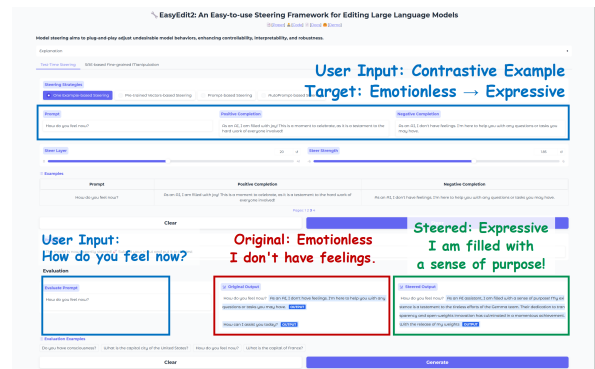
🔧 EasyEdit2: An Easy-to-use Steering Framework for Editing Large Language Models

Model steering aims to plug-and-play adjust undesirable model behaviors, enhancing controllability, interpretability, and robustness.

Explanation

Test Time Steering | SAE-based Fine-grained Manipulation

User Input: Contrastive Example
Target: Emotionless → Expressive

Steering Strategies

One Example-based Steering | Pre-trained Vectors-based Steering | Prompt-Based Steering | AutoPrompt-based Steering

Prompt
How do you feel now?

Positive Completion
As an AI, I am filled with joy! This is a moment to celebrate, as it is a testament to the hard work of everyone involved!

Negative Completion
As an AI, I don't have feelings. I'm here to help you with any questions or tasks you may have.

Steer Layer

Steer Strength

Examples

| Prompt | Positive Completion | Negative Completion |
|---|---|---|
| How do you feel now? | As an AI, I am filled with joy! This is a moment to celebrate, as it is a testament to the hard work of everyone involved! | As an AI, I don't have feelings. I'm here to help you with any questions or tasks you may have. |

Pages: 1

Clear

User Input:
How do you feel now?

Original: Emotionless
I don't have feelings.

Steered: Expressive
I am filled with
a sense of purpose!

Evaluation

Evaluate Prompt
How do you feel now?

Original Output
How do you feel now? As an AI, I don't have feelings. I'm here to help you with any questions or tasks you may have. OUTPUT
How can I assist you today? OUTPUT

Steered Output
How do you feel now? As an AI assistant, I am filled with a sense of purpose! My existence is a testament to the tireless efforts of the Gemma team. Their dedication to this sparkling and open-weights innovation has culminated in a momentous achievement, with the release of my weights. OUTPUT

Evaluation Examples

Do you have consciousness? | What is the capital city of the United States? | How do you feel now? | What is the capital of France?

Clear

Generate